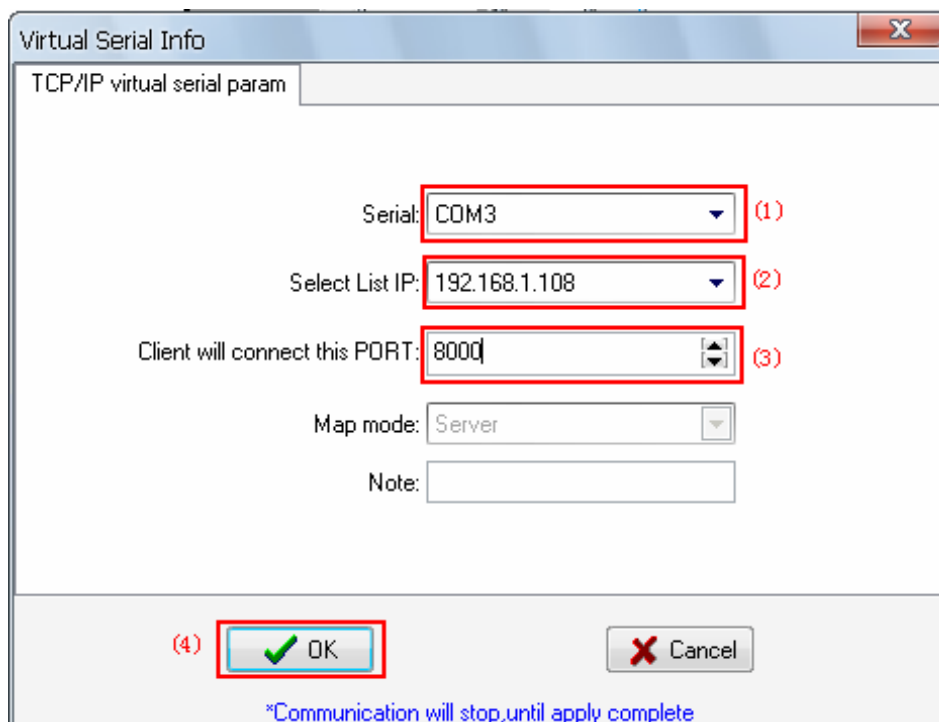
Virtual Serial Info

TCP/IP virtual serial param

Serial: COM3 (1)

Select List IP: 192.168.1.108 (2)

Client will connect this PORT: 8000 (3)

Map mode: Server

Note:

(4) OK

Cancel

*Communication will stop,until apply complete